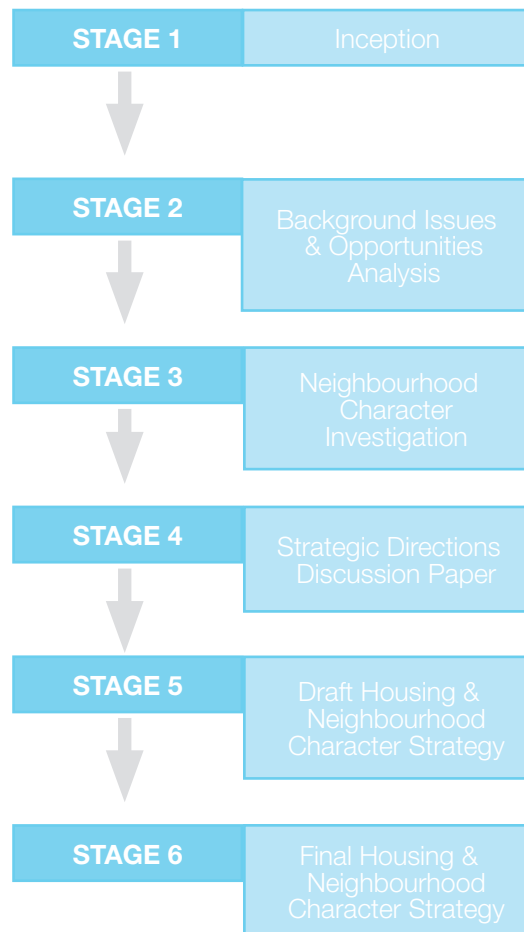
STAGE 1

Inception

STAGE 2

Background Issues & Opportunities Analysis

STAGE 3

Neighbourhood Character Investigation

STAGE 4

Strategic Directions Discussion Paper

STAGE 5

Draft Housing & Neighbourhood Character Strategy

STAGE 6

Final Housing & Neighbourhood Character Strategy